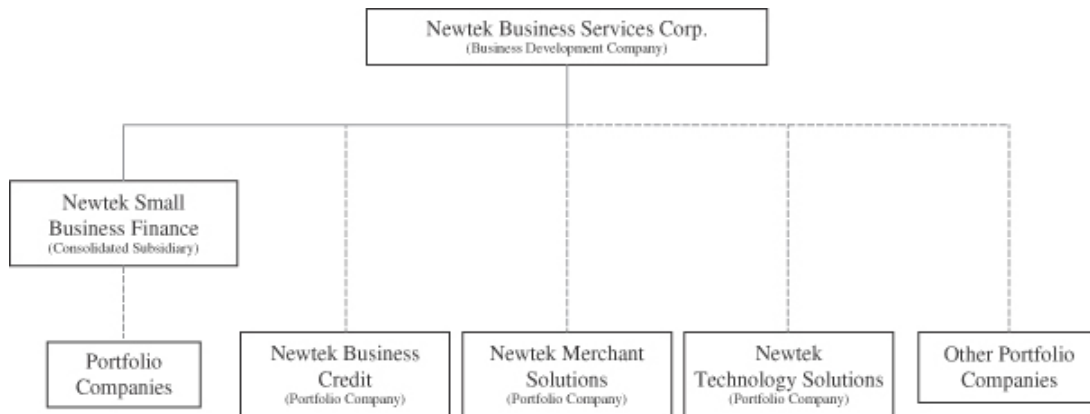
Newtek Business Services Corp.
(Business Development Company)

Newtek Small Business Finance
(Consolidated Subsidiary)

Portfolio Companies

Newtek Business Credit
(Portfolio Company)

Newtek Merchant Solutions
(Portfolio Company)

Newtek Technology Solutions
(Portfolio Company)

Other Portfolio Companies